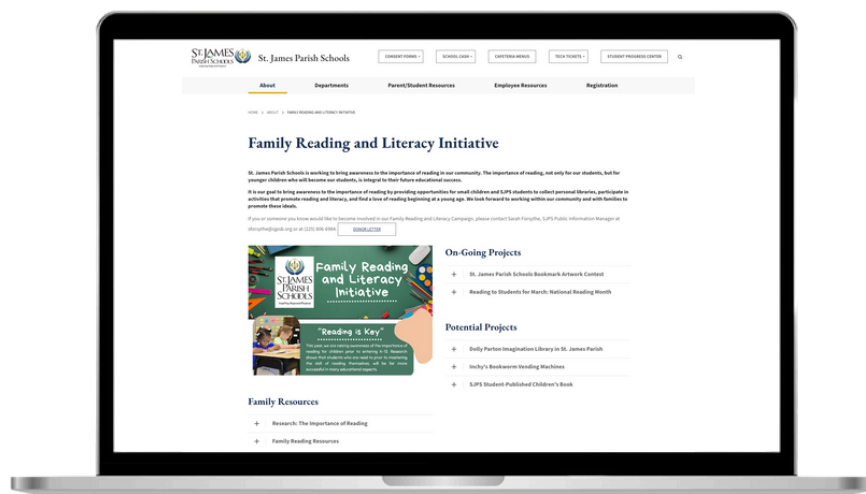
ST. JAMES PARISH SCHOOLS St. James Parish Schools

CONSENT FORMS SCHOOL CASH CAFETERIA MENUS TECH TICKETS STUDENT PROGRESS CENTER

About Departments Parent/Student Resources Employee Resources Registration

HOME > ABOUT > FAMILY READING AND LITERACY INITIATIVE

Family Reading and Literacy Initiative

St. James Parish Schools is working to bring awareness to the importance of reading in our community. The importance of reading, not only for our students, but for younger children who will become our students, is integral to their future educational success.

It is our goal to bring awareness to the importance of reading by providing opportunities for small children and SJPS students to collect personal libraries, participate in activities that promote reading and literacy, and find a love of reading beginning at a young age. We look forward to working within our community and with families to promote these ideals.

If you or someone you know would like to become involved in our Family Reading and Literacy Campaign, please contact Sarah Forsythe, SJPS Public Information Manager at sforsythe@sjpsb.org or at (225) 906-6966. DONOR LETTER

ST. JAMES PARISH SCHOOLS Family Reading and Literacy Initiative

"Reading is Key"

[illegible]

On-Going Projects

St. James Parish Schools Bookmark Artwork Contest

Reading to Students for March: National Reading Month

Potential Projects

Dolly Parton Imagination Library in St. James Parish

Inchy's Bookworm Vending Machines

SJPS Student-Published Children's Book

Family Resources

Research: The Importance of Reading

Family Reading Resources